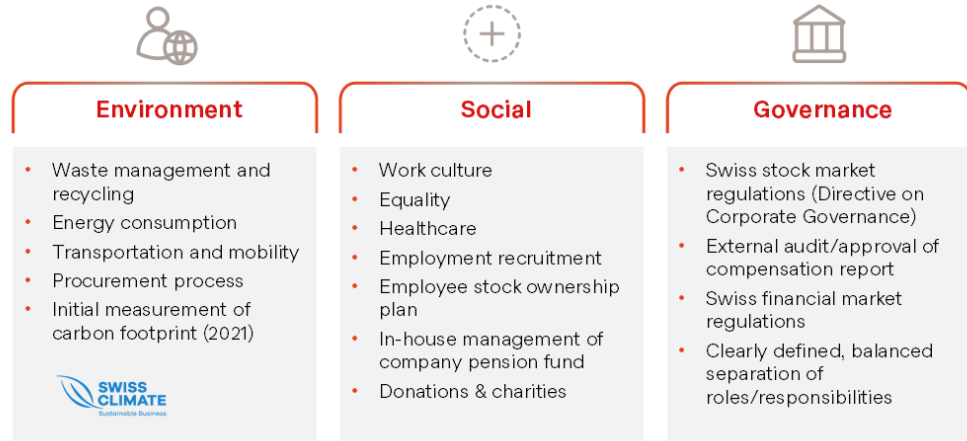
Environment

- Waste management and recycling
- Energy consumption
- Transportation and mobility
- Procurement process
- Initial measurement of carbon footprint (2021)

SWISS CLIMATE
Sustainable Business

Social

- Work culture
- Equality
- Healthcare
- Employment recruitment
- Employee stock ownership plan
- In-house management of company pension fund
- Donations & charities

Governance

- Swiss stock market regulations (Directive on Corporate Governance)
- External audit/approval of compensation report
- Swiss financial market regulations
- Clearly defined, balanced separation of roles/responsibilities